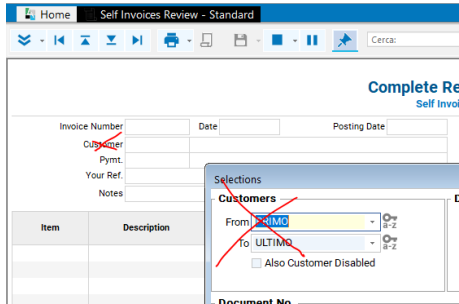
Home Self Invoices Review - Standard

Cerca:

Complete Re

Self Invoi

Invoice Number

Date

Posting Date

Customer

Pymt.

Your Ref.

Notes

Item

Description

Selections

Customers

From PRIMO

a-z

To ULTIMO

a-z

Also Customer Disabled

Document No.